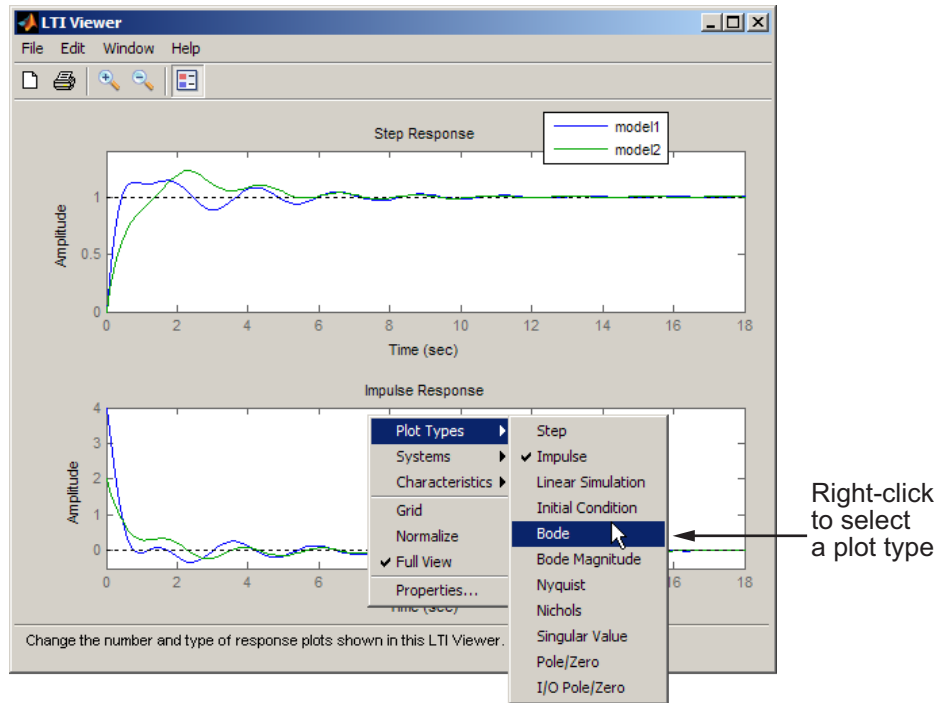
LTI Viewer

File Edit Window Help

Step Response

model1
model2

Amplitude

1
0.5
0

0 2 4 6 8 10 12 14 16 18

Time (sec)

Impulse Response

Amplitude

4
3
2
1
0

0 2 4 6 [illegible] 16 18

Time (sec)

Plot Types
Systems
Characteristics
Grid
Normalize
✔ Full View
Properties...

Step
✔ Impulse
Linear Simulation
Initial Condition
Bode
Bode Magnitude
Nyquist
Nichols
Singular Value
Pole/Zero
I/O Pole/Zero

Right-click to select a plot type

Change the number and type of response plots shown in this LTI Viewer.